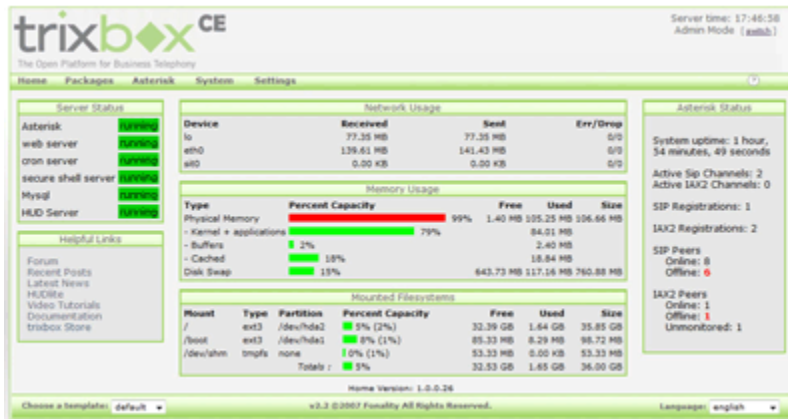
trixbox CE
The Open Platform for Business Telephony

Server time: 17:46:58
Admin Mode [switch]

Home Packages Asterisk System Settings

Server Status

| | |
|---|---|
| Asterisk | running |
| web server | running |
| cron server | running |
| secure shell server | running |
| Mysql | running |
| HUD Server | running |

Helpful Links

Forum
Recent Posts
Latest News
HUDlite
Video Tutorials
Documentation
trixbox Store

Network Usage

| Device | Received | Sent | Err/Drop |
|---|---|---|---|
| lo | 77.35 MB | 77.35 MB | 0/0 |
| eth0 | 139.61 MB | 141.43 MB | 0/0 |
| sit0 | 0.00 KB | 0.00 KB | 0/0 |

Memory Usage

| Type | Percent Capacity | Free | Used | Size |
|---|---|---|---|---|
| Physical Memory | 99% | 1.40 MB | 105.25 MB | 106.66 MB |
| - Kernel + applications | 79% | | 84.01 MB | |
| - Buffers | 2% | | 2.40 MB | |
| - Cached | 18% | | 18.84 MB | |
| Disk Swap | 15% | 643.73 MB | 117.16 MB | 760.88 MB |

Mounted Filesystems

| Mount | Type | Partition | Percent Capacity | Free | Used | Size |
|---|---|---|---|---|---|---|
| / | ext3 | /dev/hda2 | 5% (2%) | 32.39 GB | 1.64 GB | 35.85 GB |
| /boot | ext3 | /dev/hda1 | 8% (1%) | 85.33 MB | 8.29 MB | 98.72 MB |
| /dev/shm | tmpfs | none | 0% (1%) | 53.33 MB | 0.00 KB | 53.33 MB |
| | | Totals : | 5% | 32.53 GB | 1.65 GB | 36.00 GB |

Asterisk Status

System uptime: 1 hour, 54 minutes, 49 seconds

Active Sip Channels: 2
Active IAX2 Channels: 0

SIP Registrations: 1

IAX2 Registrations: 2

SIP Peers
Online: 8
Offline: 6

IAX2 Peers
Online: 1
Offline: 1
Unmonitored: 1

Home Version: 1.0.0.26

Choose a template: default

v2.2 ©2007 Fonality All Rights Reserved.

Language: english